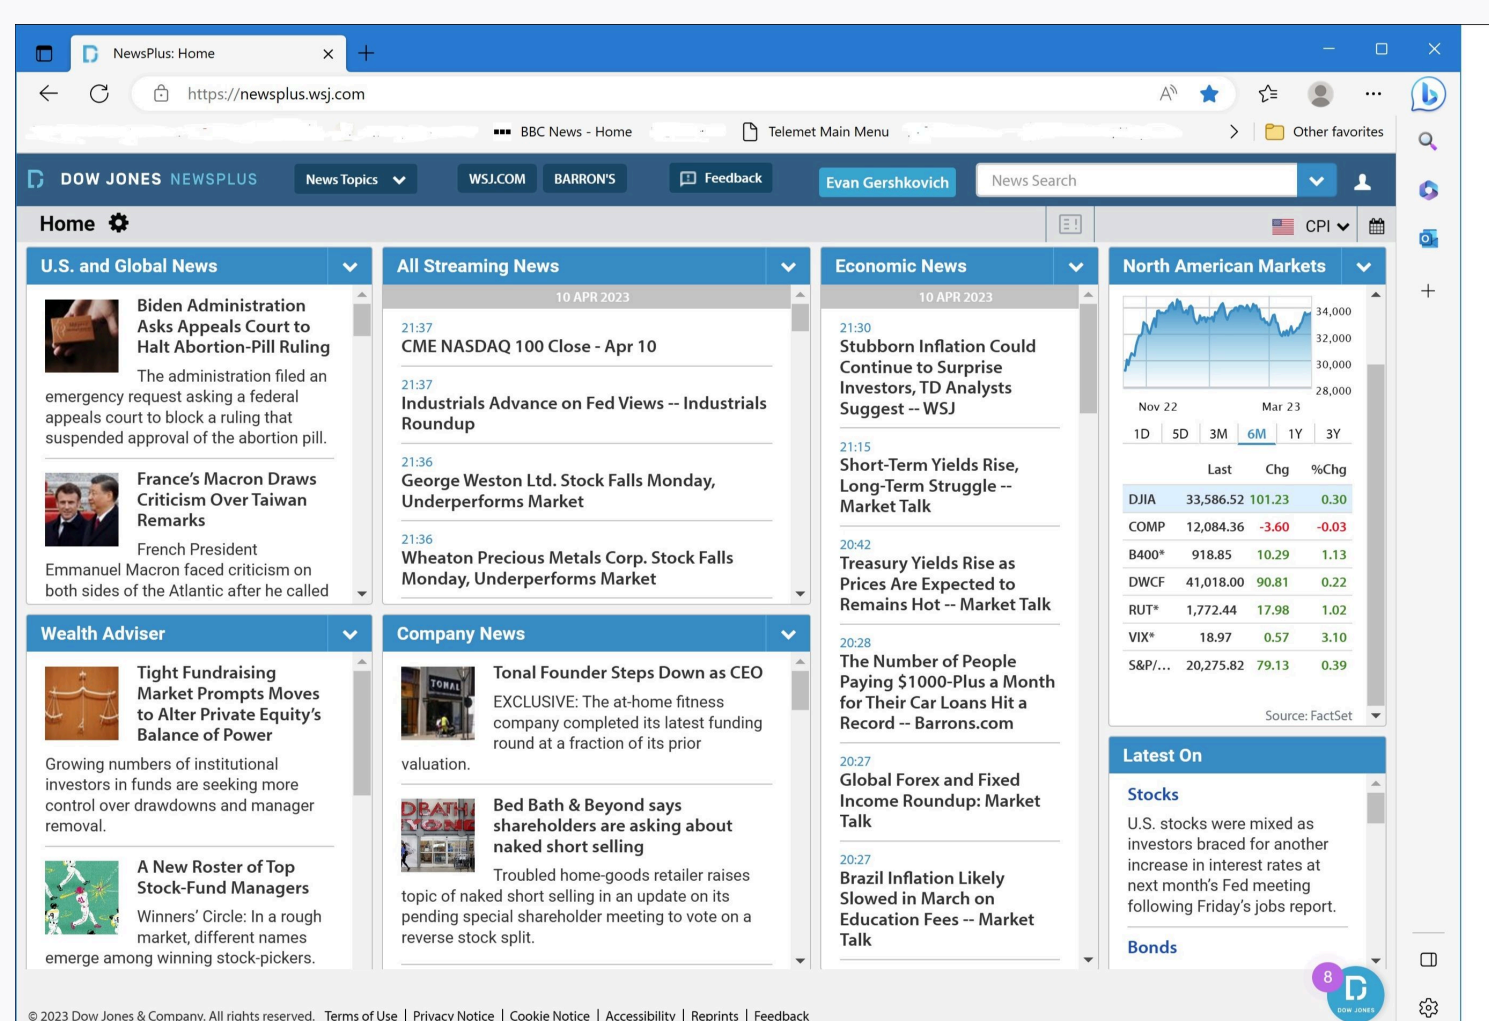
NewsPlus: Home

https://newsplus.wsj.com

BBC News - Home   Telemet Main Menu   Other favorites

DOW JONES NEWSPLUS   News Topics   WSJ.COM   BARRON'S   Feedback   Evan Gershkovich   News Search

Home   CPI

U.S. and Global News

Biden Administration Asks Appeals Court to Halt Abortion-Pill Ruling

The administration filed an emergency request asking a federal appeals court to block a ruling that suspended approval of the abortion pill.

France's Macron Draws Criticism Over Taiwan Remarks

French President Emmanuel Macron faced criticism on both sides of the Atlantic after he called

All Streaming News

10 APR 2023

21:37
CME NASDAQ 100 Close - Apr 10

21:37
Industrials Advance on Fed Views -- Industrials Roundup

21:36
George Weston Ltd. Stock Falls Monday, Underperforms Market

21:36
Wheaton Precious Metals Corp. Stock Falls Monday, Underperforms Market

Economic News

10 APR 2023

21:30
Stubborn Inflation Could Continue to Surprise Investors, TD Analysts Suggest -- WSJ

21:15
Short-Term Yields Rise, Long-Term Struggle -- Market Talk

20:42
Treasury Yields Rise as Prices Are Expected to Remains Hot -- Market Talk

20:28
The Number of People Paying $1000-Plus a Month for Their Car Loans Hit a Record -- Barrons.com

20:27
Global Forex and Fixed Income Roundup: Market Talk

20:27
Brazil Inflation Likely Slowed in March on Education Fees -- Market Talk

North American Markets

34,000
32,000
30,000
28,000
Nov 22   Mar 23

1D   5D   3M   6M   1Y   3Y

| | Last | Chg | %Chg |
|---|---|---|---|
| DJIA | 33,586.52 | 101.23 | 0.30 |
| COMP | 12,084.36 | -3.60 | -0.03 |
| B400* | 918.85 | 10.29 | 1.13 |
| DWCF | 41,018.00 | 90.81 | 0.22 |
| RUT* | 1,772.44 | 17.98 | 1.02 |
| VIX* | 18.97 | 0.57 | 3.10 |
| S&P/... | 20,275.82 | 79.13 | 0.39 |

Source: FactSet

Wealth Adviser

Tight Fundraising Market Prompts Moves to Alter Private Equity's Balance of Power

Growing numbers of institutional investors in funds are seeking more control over drawdowns and manager removal.

A New Roster of Top Stock-Fund Managers

Winners' Circle: In a rough market, different names emerge among winning stock-pickers.

Company News

Tonal Founder Steps Down as CEO

EXCLUSIVE: The at-home fitness company completed its latest funding round at a fraction of its prior valuation.

Bed Bath & Beyond says shareholders are asking about naked short selling

Troubled home-goods retailer raises topic of naked short selling in an update on its pending special shareholder meeting to vote on a reverse stock split.

Latest On

Stocks

U.S. stocks were mixed as investors braced for another increase in interest rates at next month's Fed meeting following Friday's jobs report.

Bonds

8

© 2023 Dow Jones & Company. All rights reserved.   Terms of Use | Privacy Notice | Cookie Notice | Accessibility | Reprints | Feedback